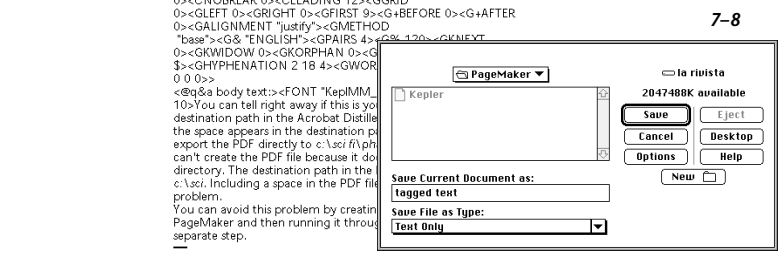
0><GNOBREAK 0><GLEADING 12><GGRID 0><GLEFT 0><GRIGHT 0><GFIRST 9><G+BEFORE 0><G+AFTER 0><GALIGNMENT "justify"><GMETHOD "base"><G& "ENGLISH"><GPAIRS 4><G% 120><GKNEXT 0><GKWIDOW 0><GKORPHAN 0><G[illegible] $><GHYPHENATION 2 18 4><GWOR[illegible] 0 0 0>>

<@q&a body text:><FONT "KeplMM_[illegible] 10>You can tell right away if this is yo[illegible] destination path in the Acrobat Distille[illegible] the space appears in the destination p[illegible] export the PDF directly to c:\sci fi\ph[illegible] can't create the PDF file because it do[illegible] directory. The destination path in the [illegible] c:\sci. Including a space in the PDF file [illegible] problem.

You can avoid this problem by creatin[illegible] PageMaker and then running it throug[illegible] separate step.

7–8

PageMaker ▼

Kepler

la rivista

2047488K available

Save

Eject

Cancel

Desktop

Options

Help

New

Save Current Document as:

tagged text

Save File as Type:

Text Only